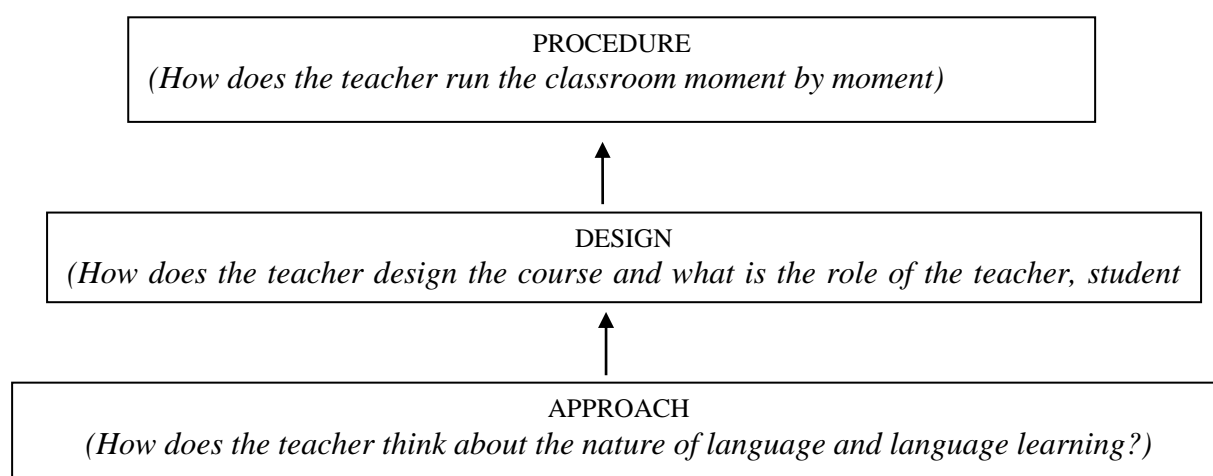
PROCEDURE
(How does the teacher run the classroom moment by moment)

DESIGN
(How does the teacher design the course and what is the role of the teacher, student

APPROACH
(How does the teacher think about the nature of language and language learning?)